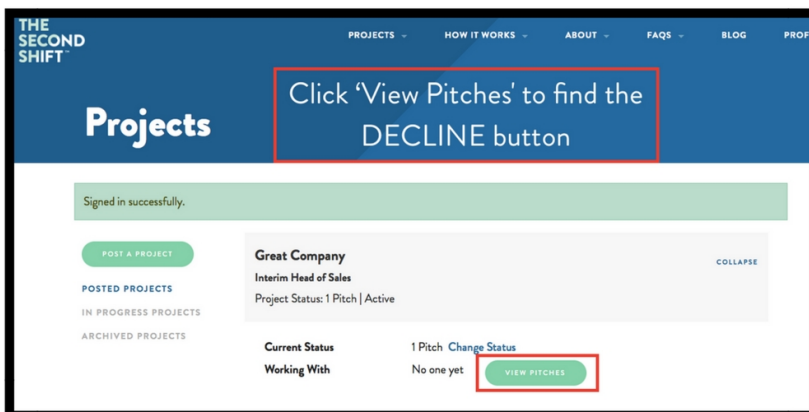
THE SECOND SHIFT™

PROJECTS HOW IT WORKS ABOUT FAQS BLOG PROF

Projects

Click 'View Pitches' to find the DECLINE button

Signed in successfully.

POST A PROJECT

POSTED PROJECTS

IN PROGRESS PROJECTS

ARCHIVED PROJECTS

Great Company

Interim Head of Sales

Project Status: 1 Pitch | Active

COLLAPSE

| Current Status | 1 Pitch Change Status |
|---|---|
| Working With | No one yet VIEW PITCHES |